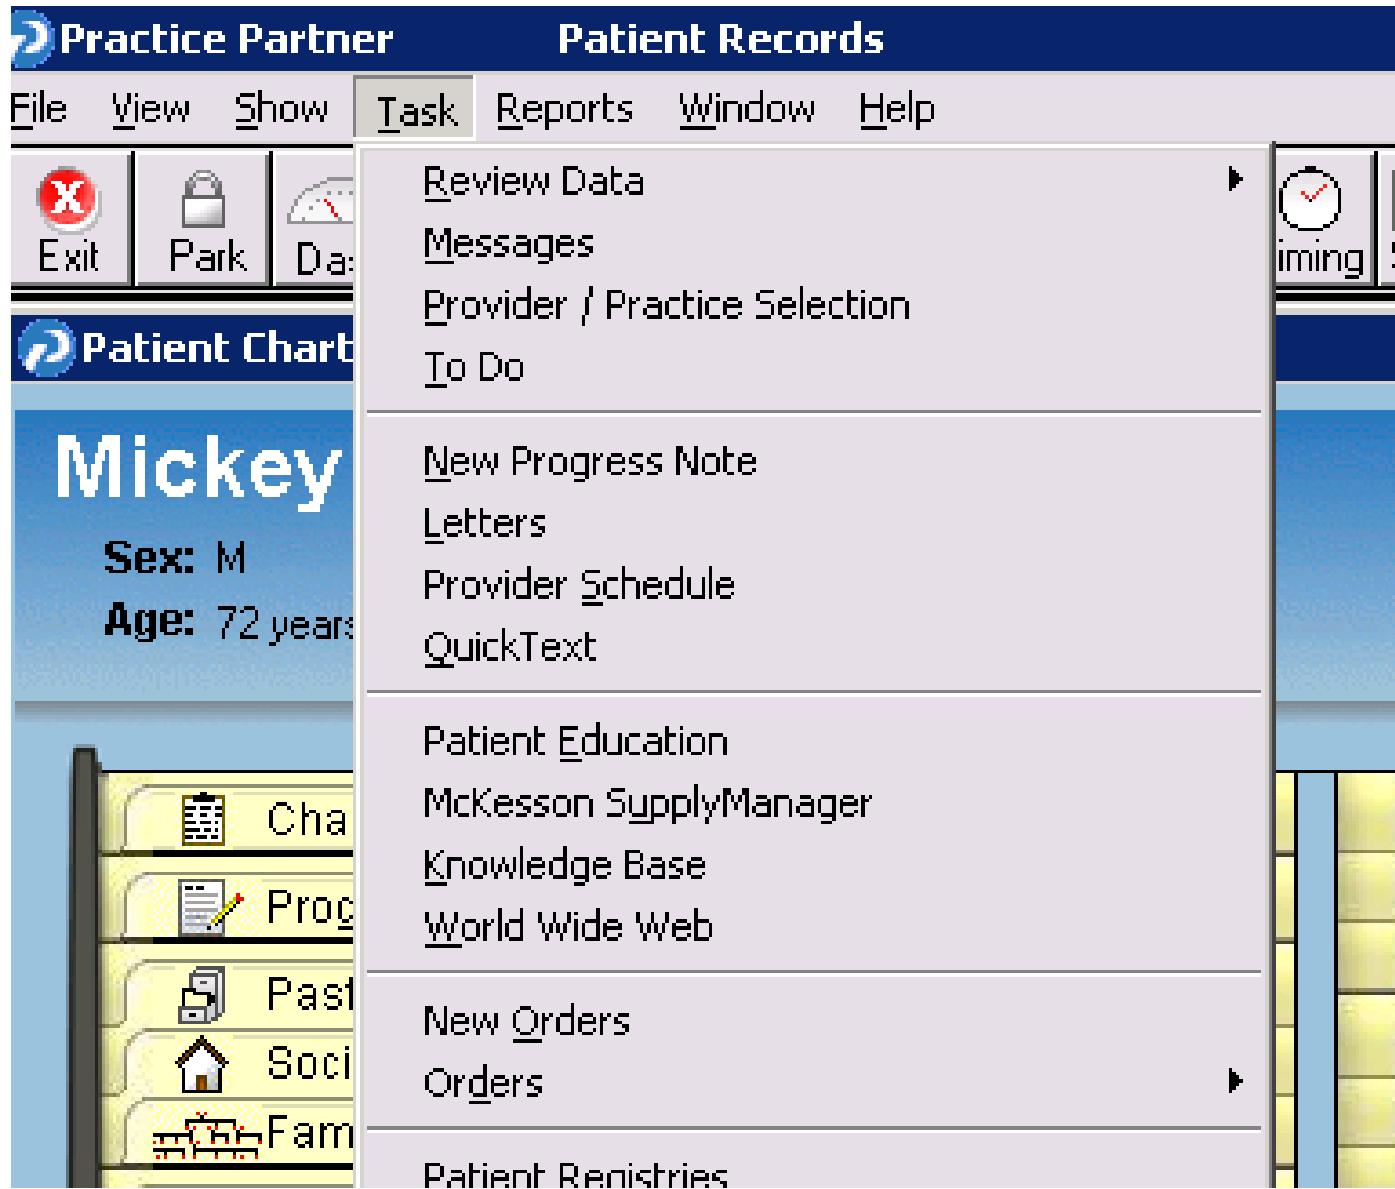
Practice Partner Patient Records

File View Show Task Reports Window Help

Exit Park Da iming

Patient Chart

Mickey

Sex: M

Age: 72 years

Cha

Prog

Past

Soci

Fam

Review Data
Messages
Provider / Practice Selection
To Do

New Progress Note
Letters
Provider Schedule
QuickText

Patient Education
McKesson SupplyManager
Knowledge Base
World Wide Web

New Orders
Orders

Patient Registries